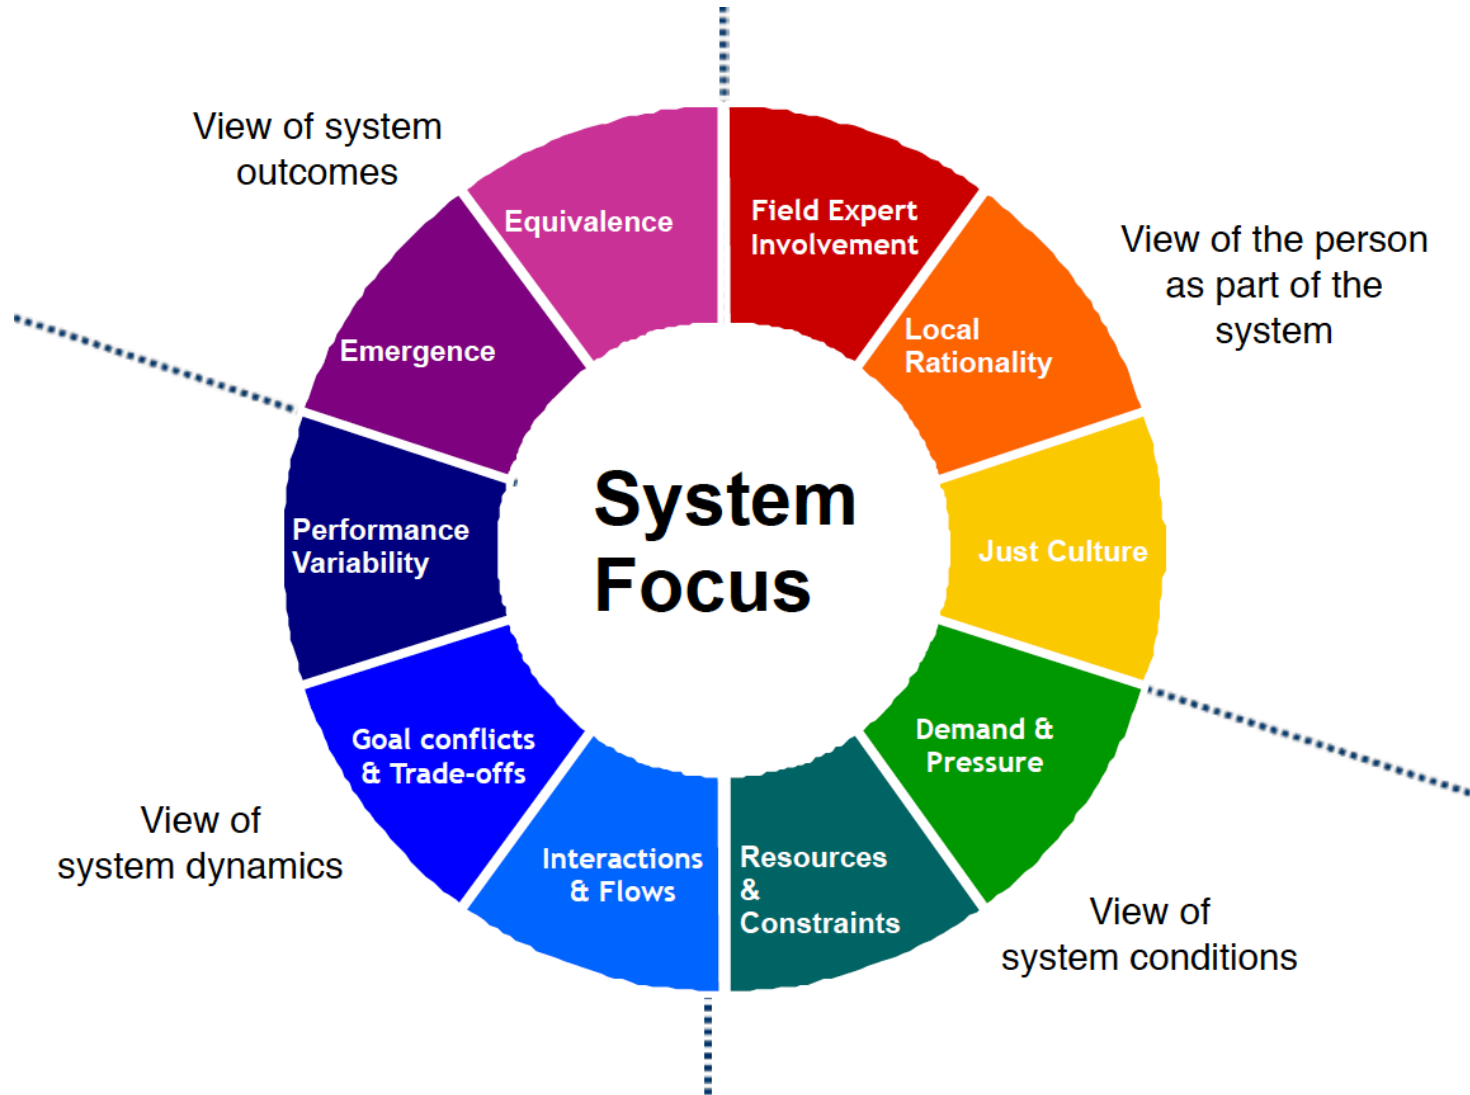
View of system outcomes

Equivalence

Field Expert Involvement

View of the person as part of the system

Local Rationality

Emergence

System Focus

Performance Variability

Just Culture

Demand & Pressure

Goal conflicts & Trade-offs

View of system dynamics

Interactions & Flows

Resources & Constraints

View of system conditions